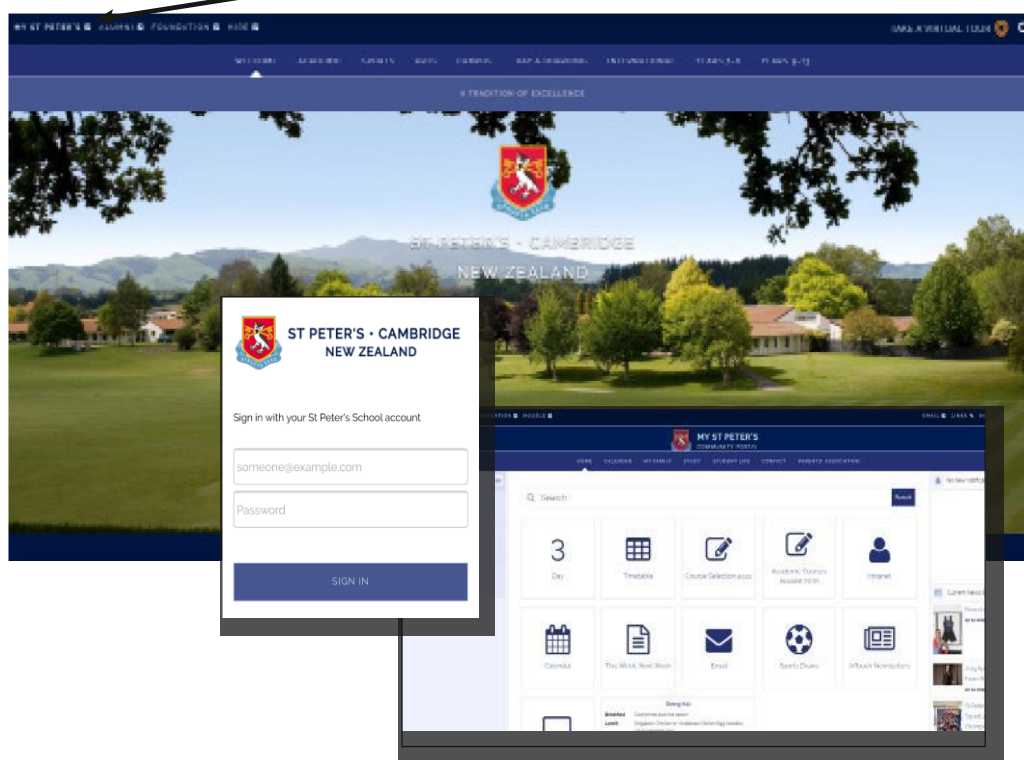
MY ST PETER'S ALUMNI FOUNDATION HIDE

TAKE A VIRTUAL TOUR

WELCOME ACADEMIC SPORTS ARTS CAREERS BOARDING INTERNATIONAL YEARS 7-8 YEARS 9-13

A TRADITION OF EXCELLENCE

ST PETER'S · CAMBRIDGE
NEW ZEALAND

ST PETER'S · CAMBRIDGE
NEW ZEALAND

Sign in with your St Peter's School account

someone@example.com

Password

SIGN IN

MY ST PETER'S
COMMUNITY PORTAL

HOME CALENDAR MY FAMILY STUDY STUDENT LIFE CONTACT PARENTS ASSOCIATION

Search

Search

3
Day

Timetable

Course Selection

Academic Courses

Intranet

Calendar

This Week Next Week

Email

Sports Draws

Newsletters

Dining hall

Current News

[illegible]